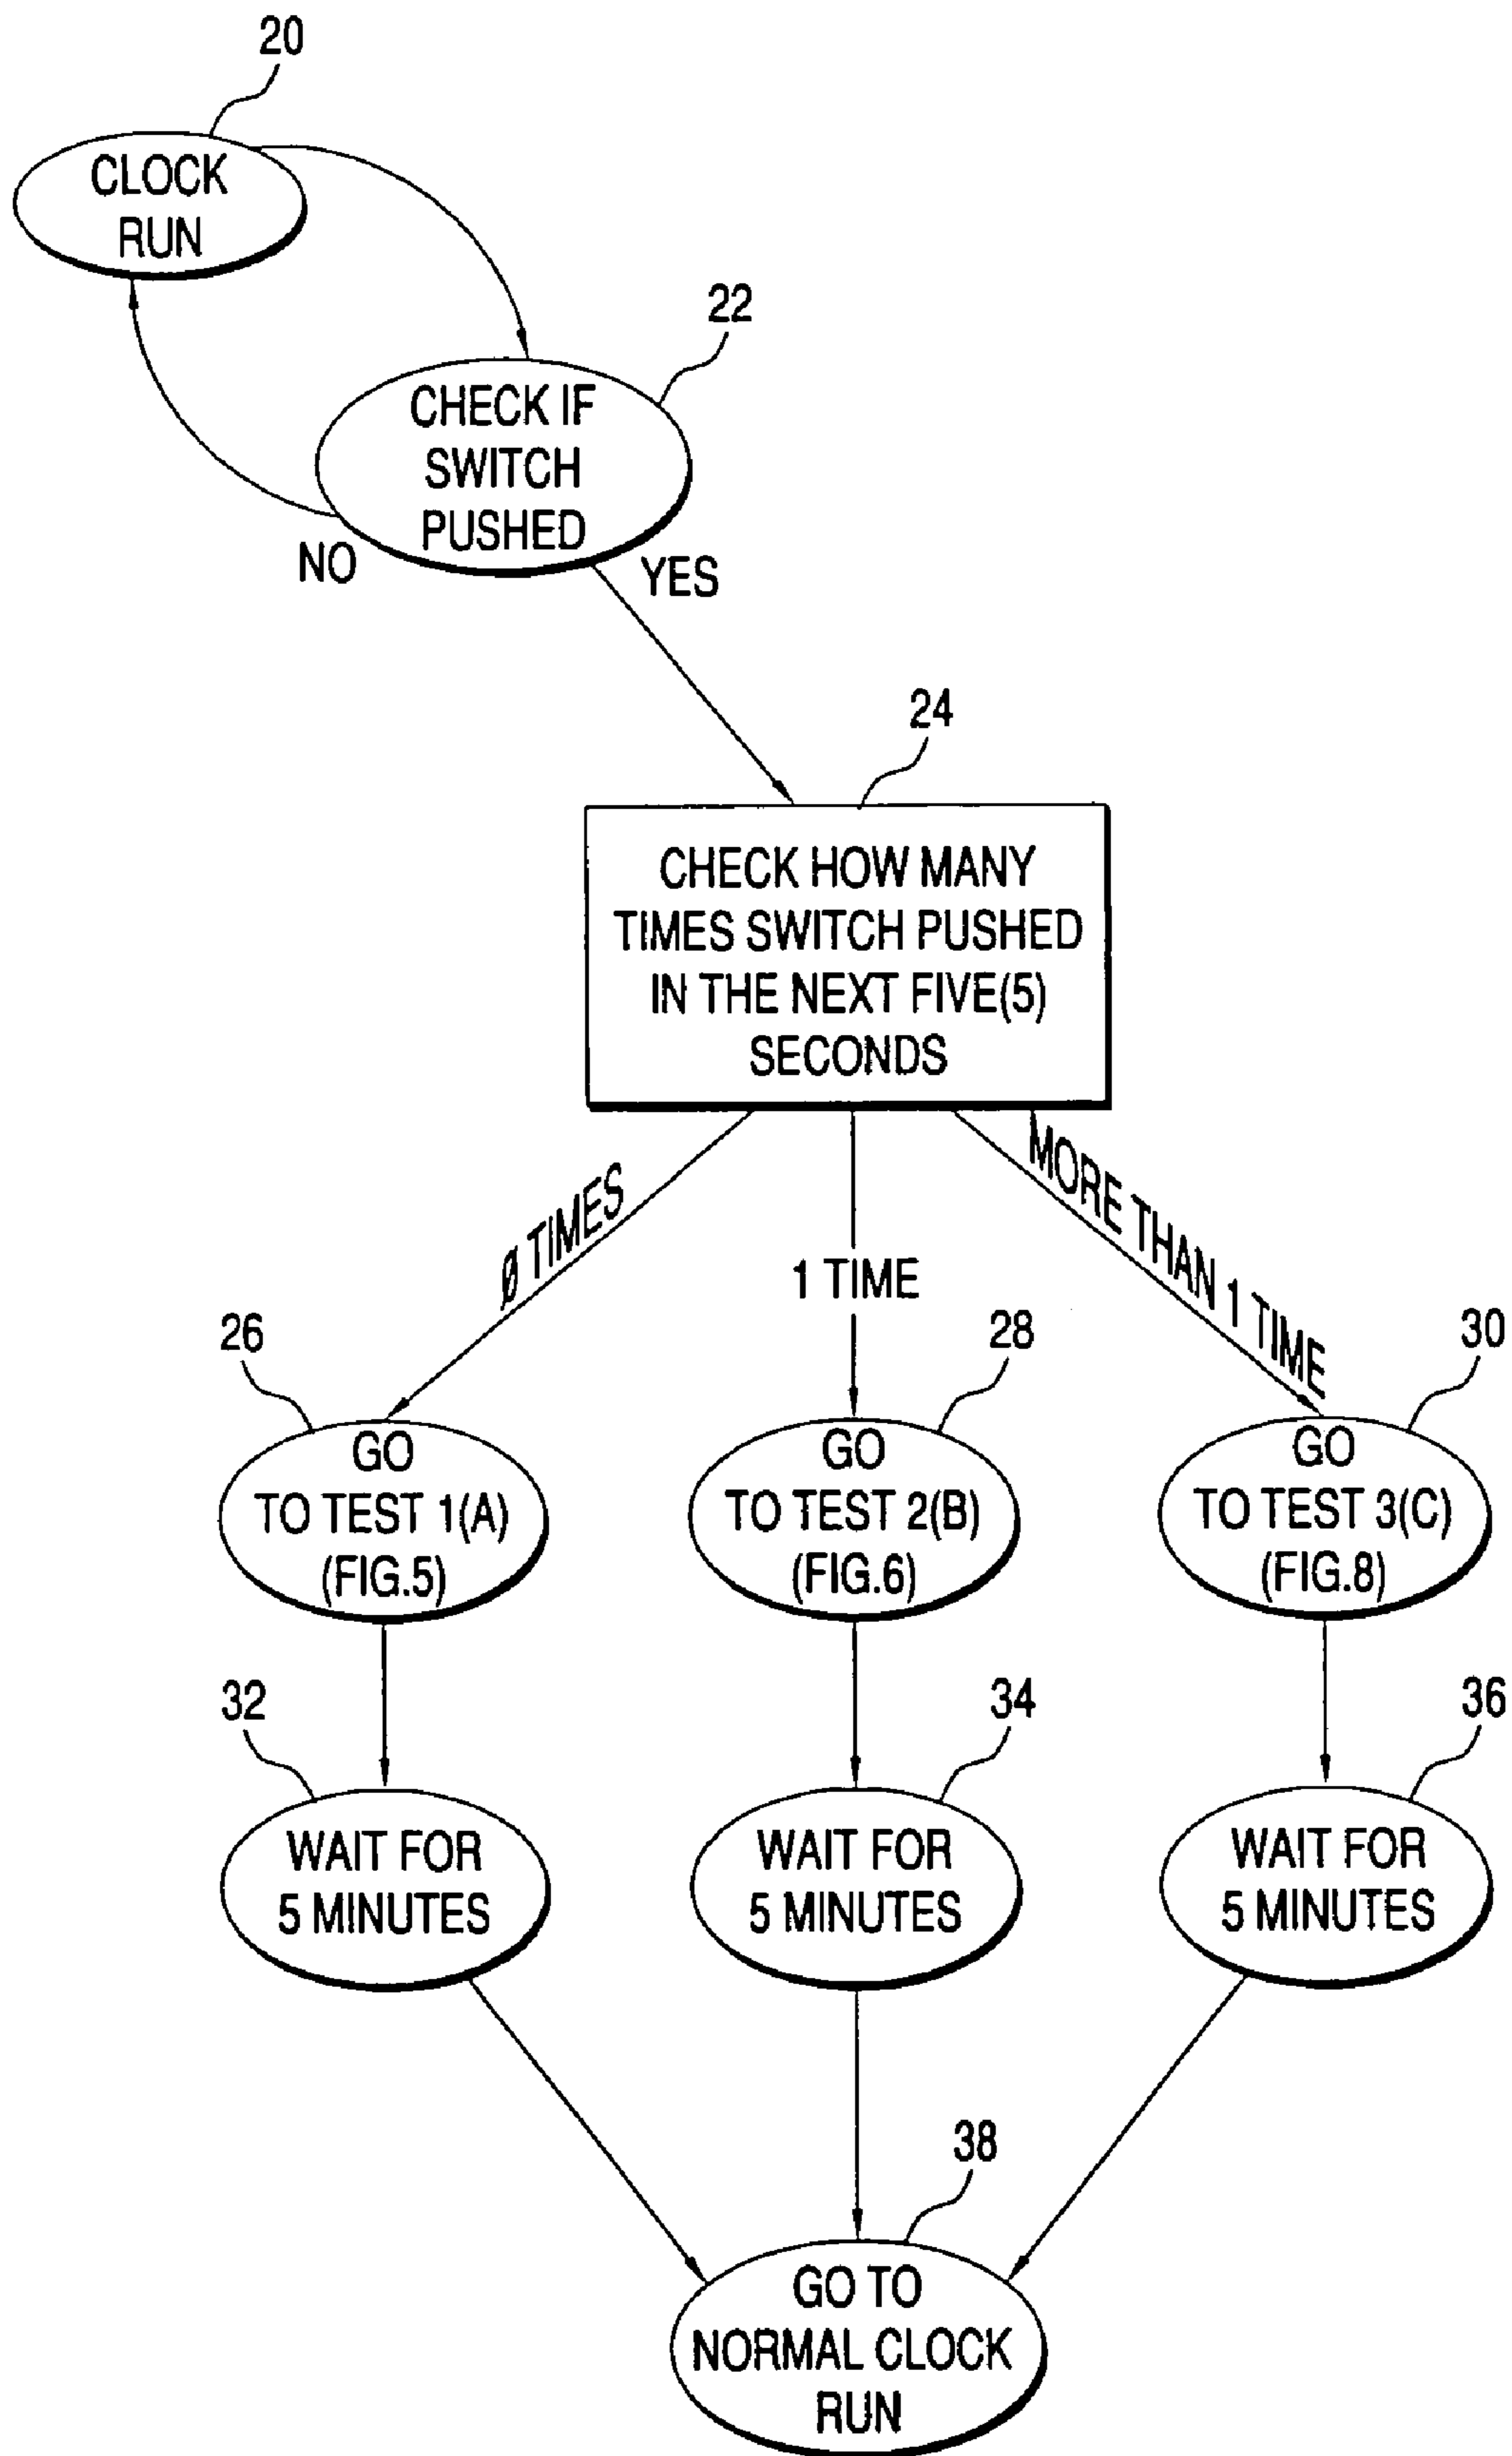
20
CLOCK RUN

22
CHECK IF SWITCH PUSHED

NO

YES

24
CHECK HOW MANY TIMES SWITCH PUSHED IN THE NEXT FIVE(5) SECONDS

Ø TIMES

1 TIME

MORE THAN 1 TIME

26
GO TO TEST 1(A) (FIG.5)

28
GO TO TEST 2(B) (FIG.6)

30
GO TO TEST 3(C) (FIG.8)

32
WAIT FOR 5 MINUTES

34
WAIT FOR 5 MINUTES

36
WAIT FOR 5 MINUTES

38
GO TO NORMAL CLOCK RUN